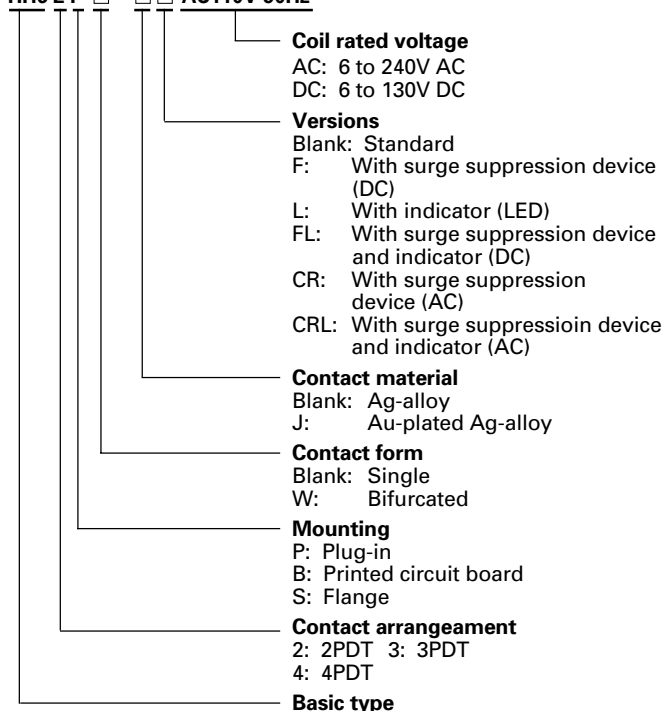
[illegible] AC110V 50Hz

Coil rated voltage
AC: 6 to 240V AC
DC: 6 to 130V DC

Versions
Blank: Standard
F: With surge suppression device (DC)
L: With indicator (LED)
FL: With surge suppression device and indicator (DC)
CR: With surge suppression device (AC)
CRL: With surge suppressioin device and indicator (AC)

Contact material
Blank: Ag-alloy
J: Au-plated Ag-alloy

Contact form
Blank: Single
W: Bifurcated

Mounting
P: Plug-in
B: Printed circuit board
S: Flange

Contact arrangeament
2: 2PDT 3: 3PDT
4: 4PDT

Basic type